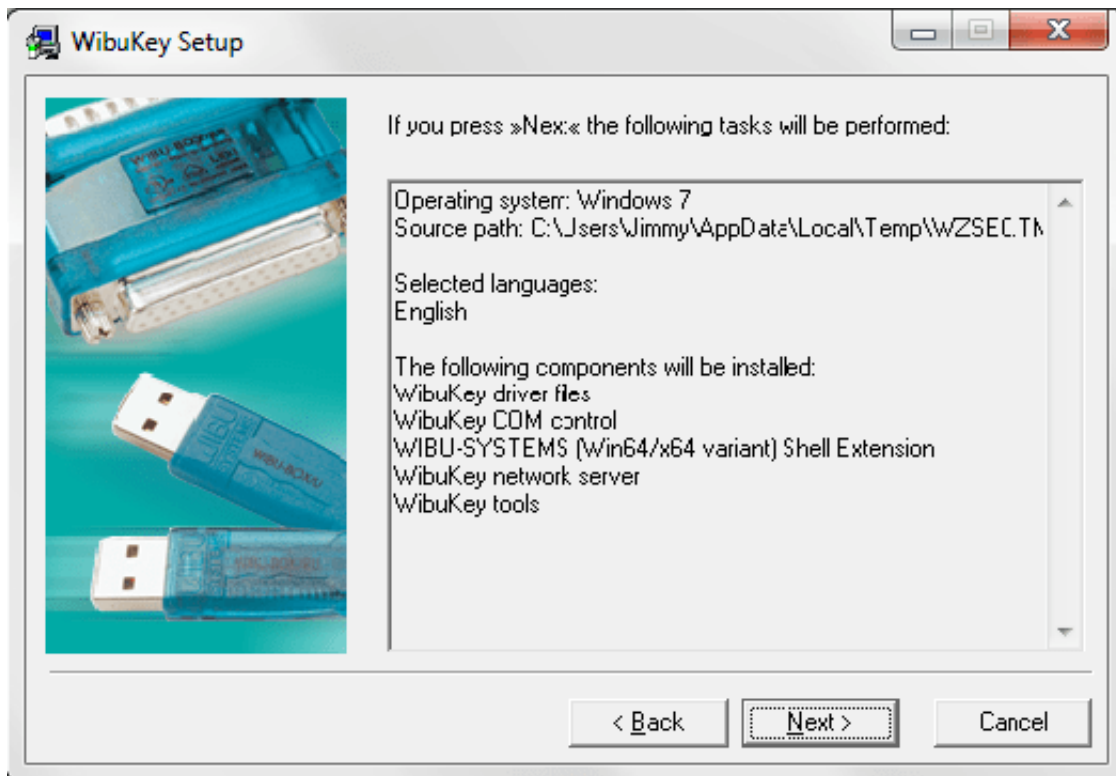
WibuKey Setup

If you press »Next« the following tasks will be performed:

Operating system: Windows 7
Source path: C:\Users\Jimmy\AppData\Local\Temp\WZSEC.TM

Selected languages:
English

The following components will be installed:
WibuKey driver files
WibuKey COM control
WIBU-SYSTEMS (Win64/x64 variant) Shell Extension
WibuKey network server
WibuKey tools

< Back
Next >
Cancel